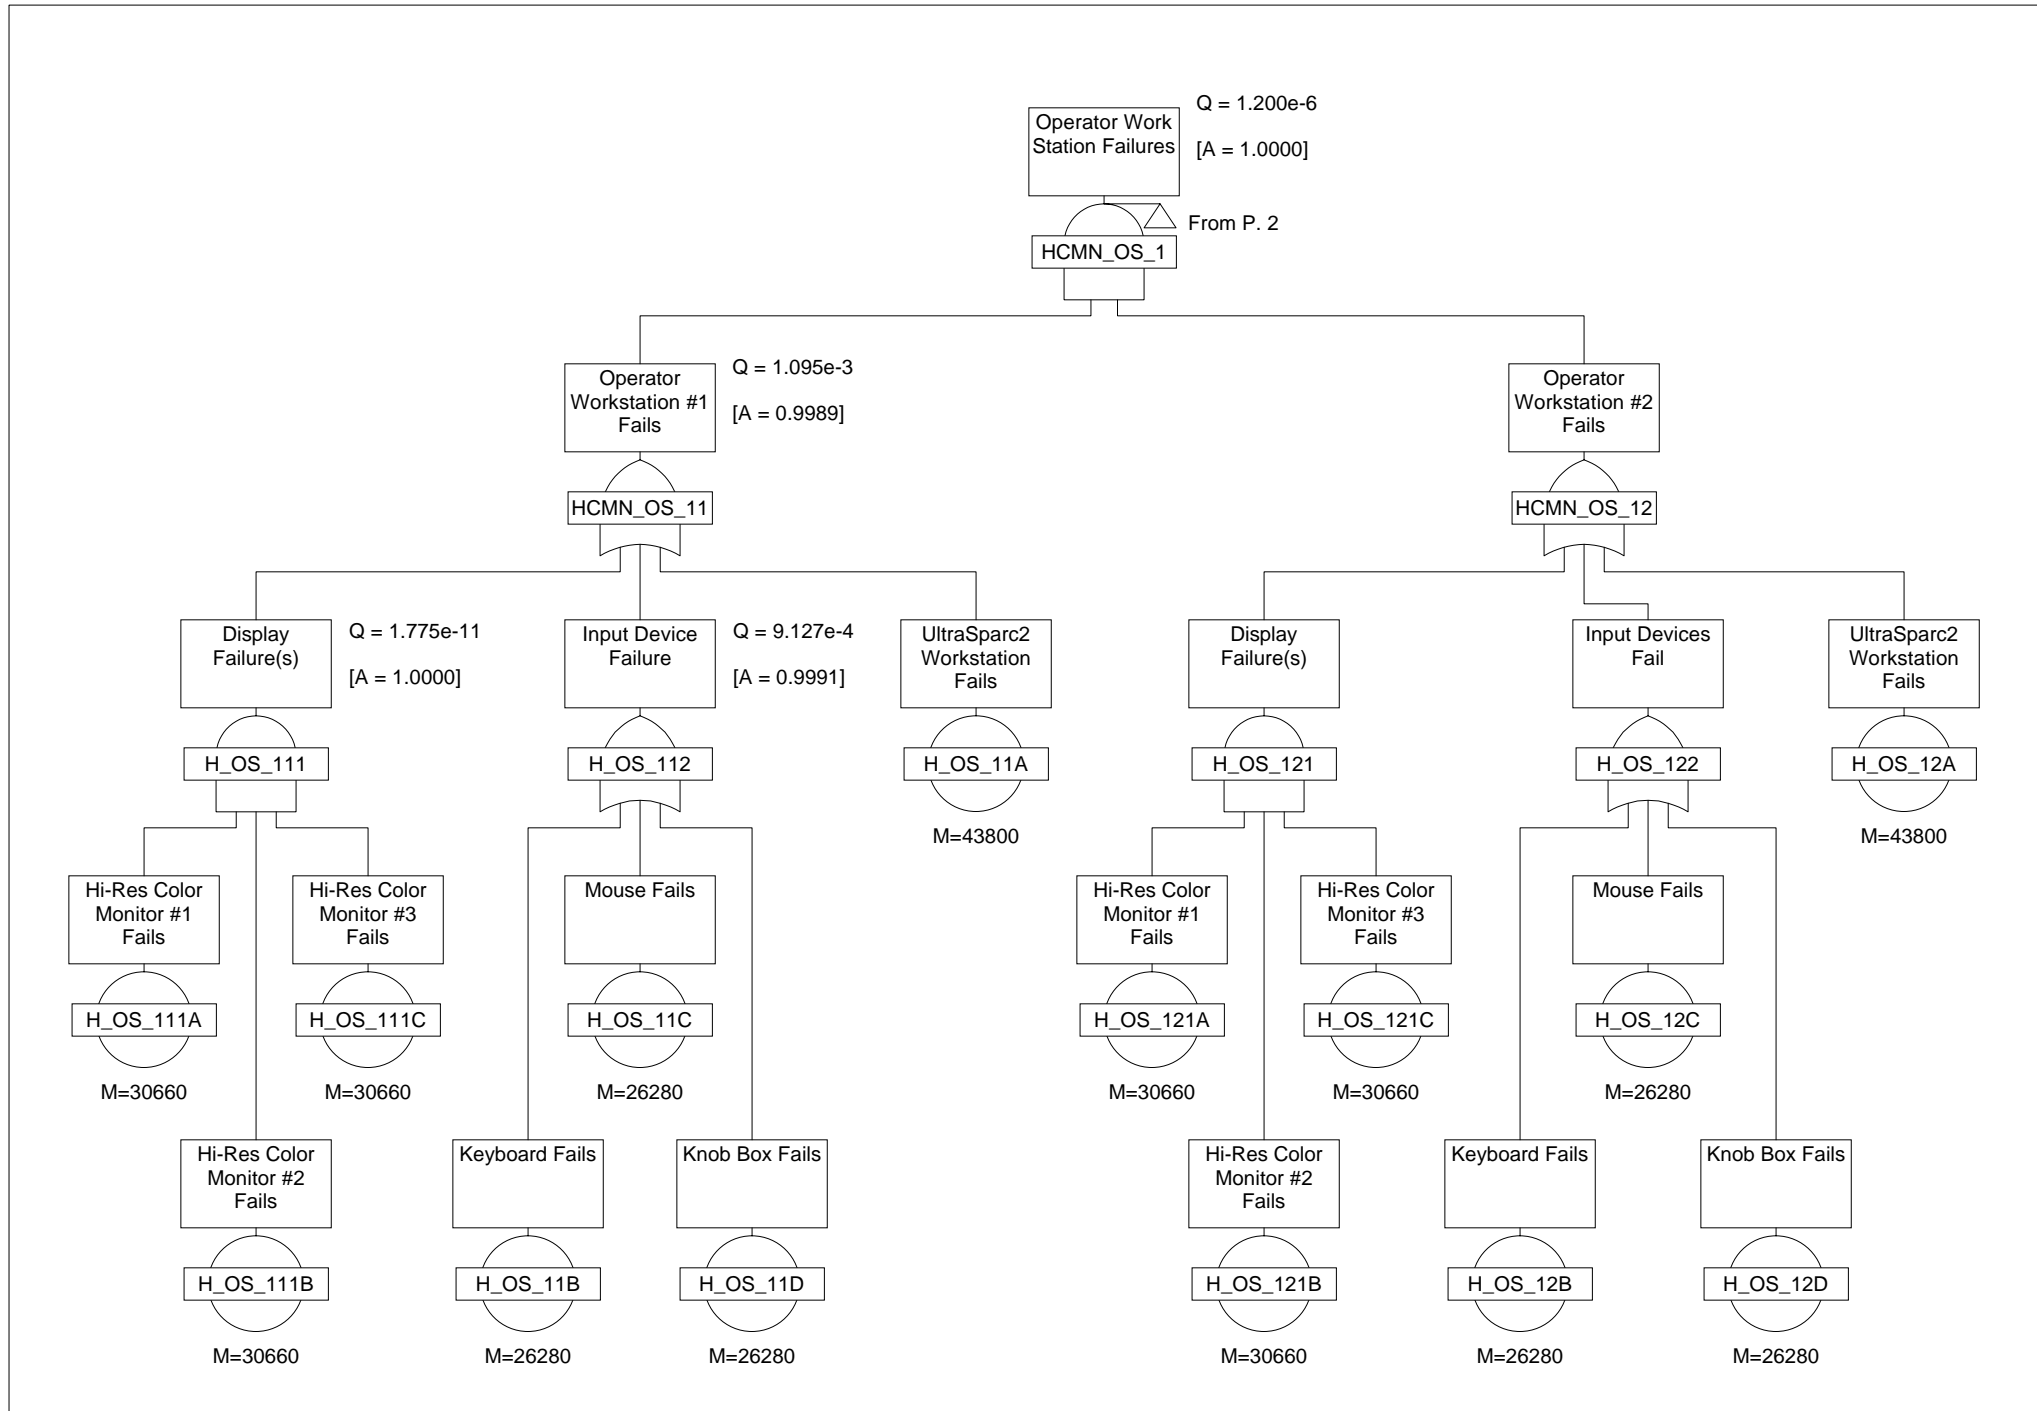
Operator Work Station Failures
Q = 1.200e-6
[A = 1.0000]
From P. 2
HCMN_OS_1

Operator Workstation #1 Fails
Q = 1.095e-3
[A = 0.9989]
HCMN_OS_11

Operator Workstation #2 Fails
HCMN_OS_12

Display Failure(s)
Q = 1.775e-11
[A = 1.0000]
H_OS_111

Input Device Failure
Q = 9.127e-4
[A = 0.9991]
H_OS_112

UltraSparc2 Workstation Fails
H_OS_11A
M=43800

Display Failure(s)
H_OS_121

Input Devices Fail
H_OS_122

UltraSparc2 Workstation Fails
H_OS_12A
M=43800

Hi-Res Color Monitor #1 Fails
H_OS_111A
M=30660

Hi-Res Color Monitor #3 Fails
H_OS_111C
M=30660

Mouse Fails
H_OS_11C
M=26280

Hi-Res Color Monitor #1 Fails
H_OS_121A
M=30660

Hi-Res Color Monitor #3 Fails
H_OS_121C
M=30660

Mouse Fails
H_OS_12C
M=26280

Hi-Res Color Monitor #2 Fails
H_OS_111B
M=30660

Keyboard Fails
H_OS_11B
M=26280

Knob Box Fails
H_OS_11D
M=26280

Hi-Res Color Monitor #2 Fails
H_OS_121B
M=30660

Keyboard Fails
H_OS_12B
M=26280

Knob Box Fails
H_OS_12D
M=26280